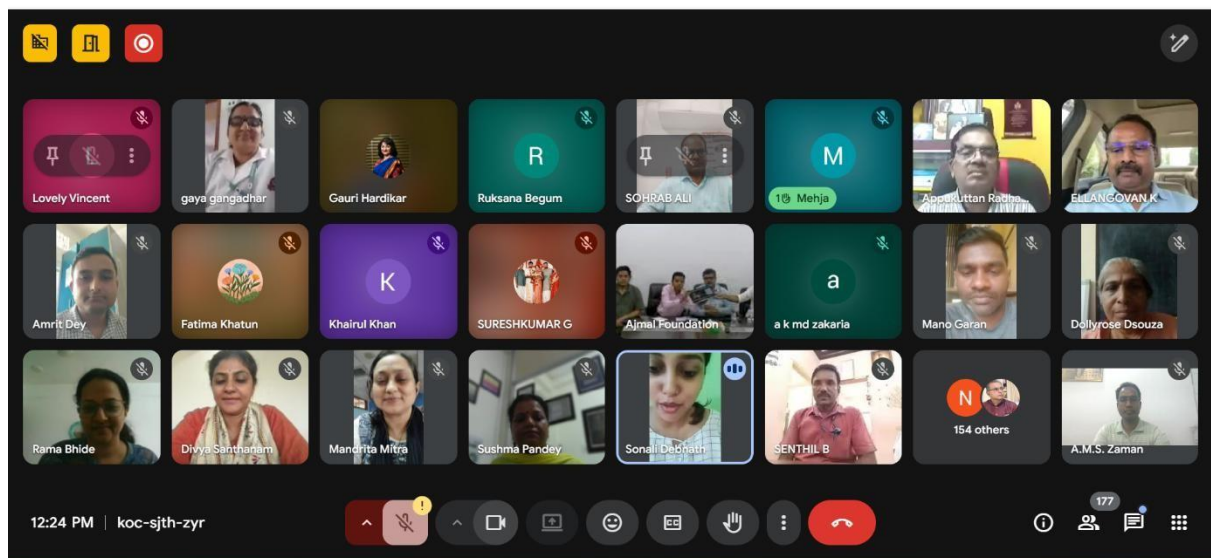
Lovely Vincent
gaya gangadhar
Gauri Hardikar
R
Ruksana Begum
SOHRAB ALI
M
Mehja
Appukuttan Radha...
ELLANGOVAN.K
Amrit Dey
Fatima Khatun
K
Khairul Khan
SURESHKUMAR G
Ajmal Foundation
a
a k md zakaria
Mano Garan
Dollyrose Dsouza
Rama Bhide
Divya Santhanam
Mandrita Mitra
Sushma Pandey
Sonali Debnath
SENTHIL B
N
154 others
A.M.S. Zaman
12:24 PM | koc-sjth-zyr
177